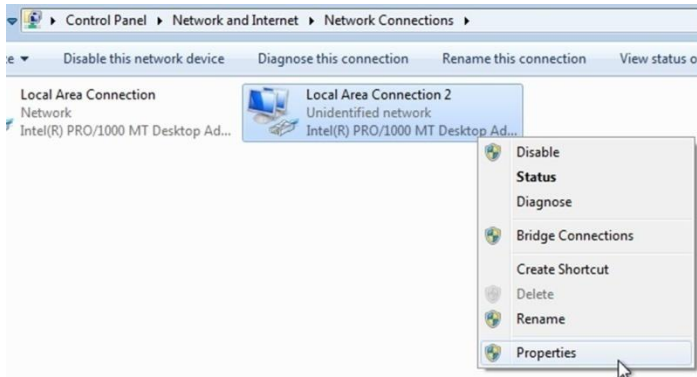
▸ Control Panel ▸ Network and Internet ▸ Network Connections ▸

e ▾ Disable this network device Diagnose this connection Rename this connection View status o

Local Area Connection
Network
Intel(R) PRO/1000 MT Desktop Ad...

Local Area Connection 2
Unidentified network
Intel(R) PRO/1000 MT Desktop Ad...

Disable
Status
Diagnose
Bridge Connections
Create Shortcut
Delete
Rename
Properties